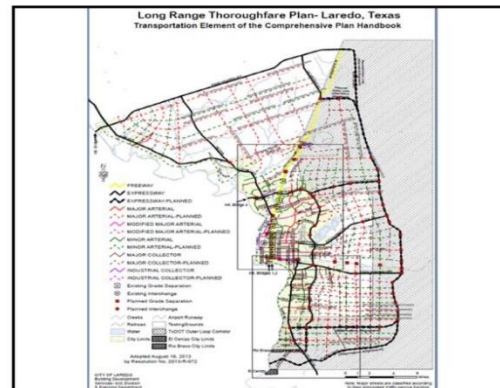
Long Range Thoroughfare Plan- Laredo, Texas
Transportation Element of the Comprehensive Plan Handbook

FREEWAY
EXPRESSWAY
EXPRESSWAY-PLANNED
MAJOR ARTERIAL
MAJOR ARTERIAL-PLANNED
MODIFIED MAJOR ARTERIAL
MODIFIED MAJOR ARTERIAL-PLANNED
MINOR ARTERIAL
MINOR ARTERIAL-PLANNED
MAJOR COLLECTOR
MAJOR COLLECTOR-PLANNED
INDUSTRIAL COLLECTOR
INDUSTRIAL COLLECTOR-PLANNED
Existing Grade Separation
Existing Interchange
Planned Grade Separation
Planned Interchange
Creeks
Airport Runway
Railroad
Water
City Limits
TxDOT Outer Loop Corridor
El Cenizo City Limits
Rio Bravo City Limits

Adopted August 19, 2013
by Resolution No. 2013-R-072

CITY OF LAREDO
Building Development
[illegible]

Int. Bridge 2
Int. Bridge 1
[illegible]
Rio Bravo
El Cenizo

Note: Major streets are classified according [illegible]